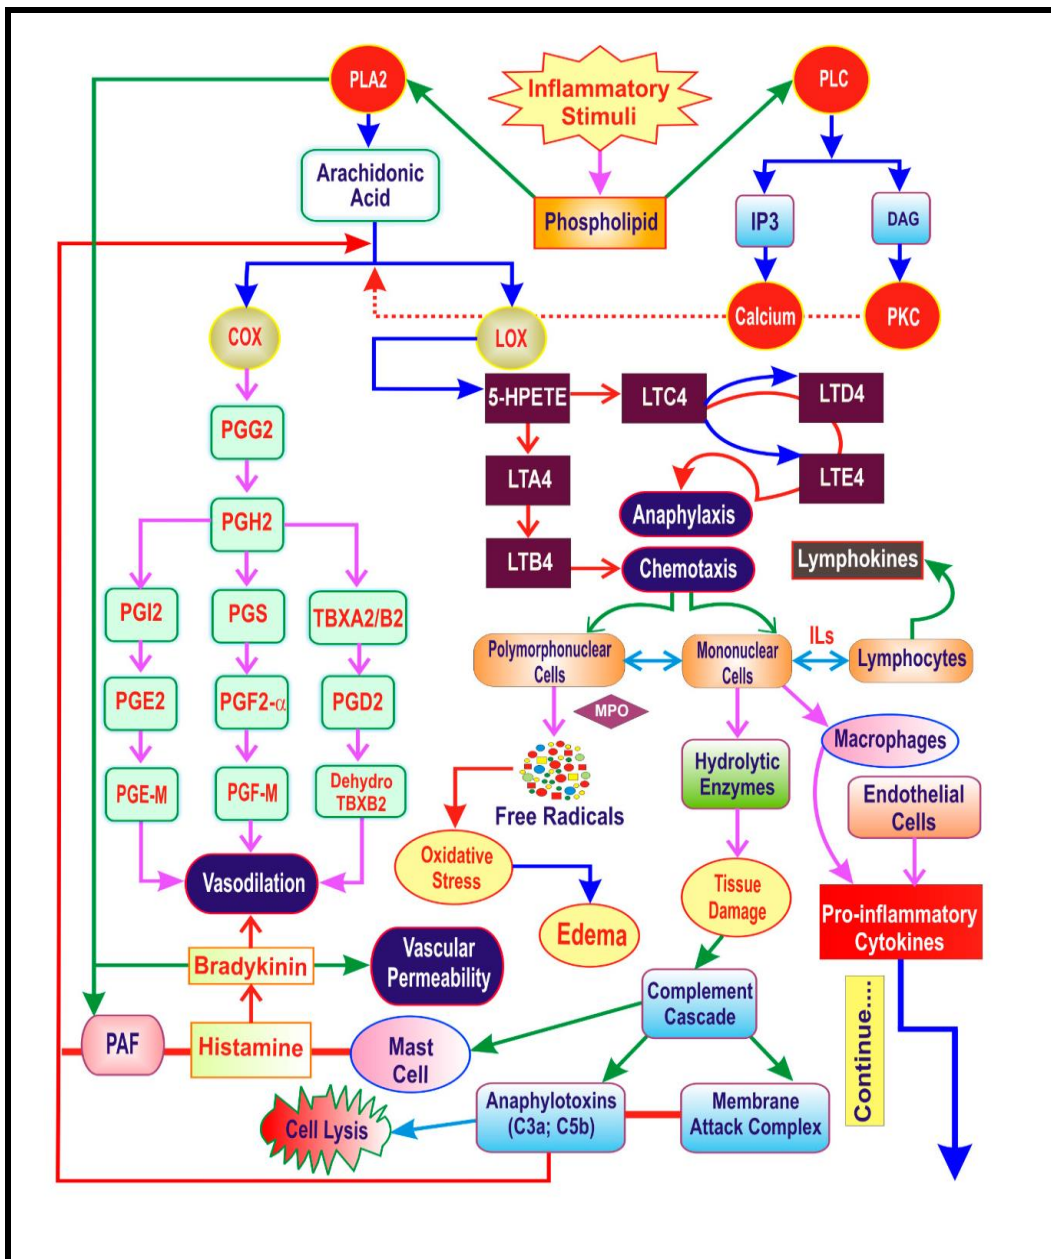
PLA2

Inflammatory Stimuli

PLC

Arachidonic Acid

Phospholipid

IP3

DAG

Calcium

PKC

COX

LOX

PGG2

5-HPETE

LTC4

LTD4

LTA4

LTE4

PGH2

Anaphylaxis

LTB4

Chemotaxis

Lymphokines

PGI2

PGS

TBXA2/B2

ILs

Polymorphonuclear Cells

Mononuclear Cells

Lymphocytes

PGE2

PGF2-$\alpha$

PGD2

MPO

Macrophages

PGE-M

PGF-M

Dehydro TBXB2

Hydrolytic Enzymes

Free Radicals

Endothelial Cells

Oxidative Stress

Vasodilation

Tissue Damage

Edema

Pro-inflammatory Cytokines

Bradykinin

Vascular Permeability

Complement Cascade

PAF

Histamine

Mast Cell

Continue....

Cell Lysis

Anaphylotoxins (C3a; C5b)

Membrane Attack Complex